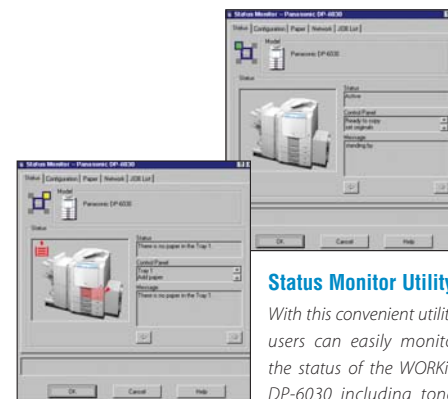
Status Monitor - Panasonic DP-6030

Status | Configuration | Paper | Network | JOB List

Model

Panasonic DP-6030

Status

Status
Active

Control Panel
Ready to copy
Set originals

Message
Standing by

OK | Cancel | Help

Status Monitor - Panasonic DP-6030

Status | Configuration | Paper | Network | JOB List

Model

Panasonic DP-6030

Status

Status
There is no paper in the Tray 1.

Control Panel
Tray 1
Add paper

Message
There is no paper in the Tray 1.

OK | Cancel | Help

Status Monitor Utilit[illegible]

With this convenient utili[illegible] users can easily monit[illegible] the status of the WORK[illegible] DP-6030 including ton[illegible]